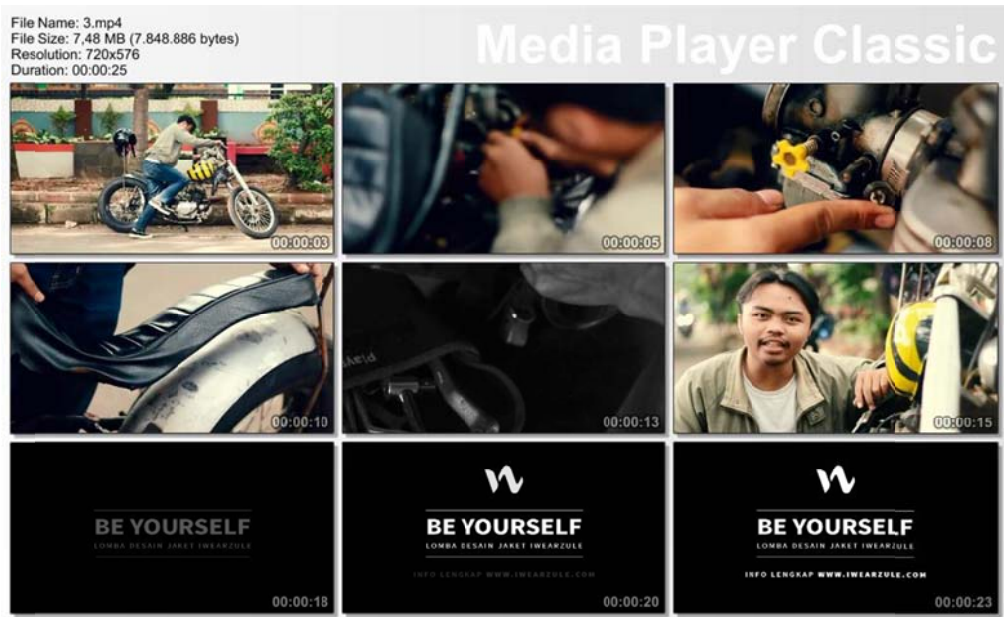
File Name: 3.mp4
File Size: 7,48 MB (7.848.886 bytes)
Resolution: 720x576
Duration: 00:00:25

Media Player Classic

00:00:03

00:00:05

00:00:08

00:00:10

00:00:13

00:00:15

BE YOURSELF
LOMBA DESAIN JAKET IWEARZULE

00:00:18

BE YOURSELF
LOMBA DESAIN JAKET IWEARZULE
INFO LENGKAP WWW.IWEARZULE.COM

00:00:20

BE YOURSELF
LOMBA DESAIN JAKET IWEARZULE
INFO LENGKAP WWW.IWEARZULE.COM

00:00:23